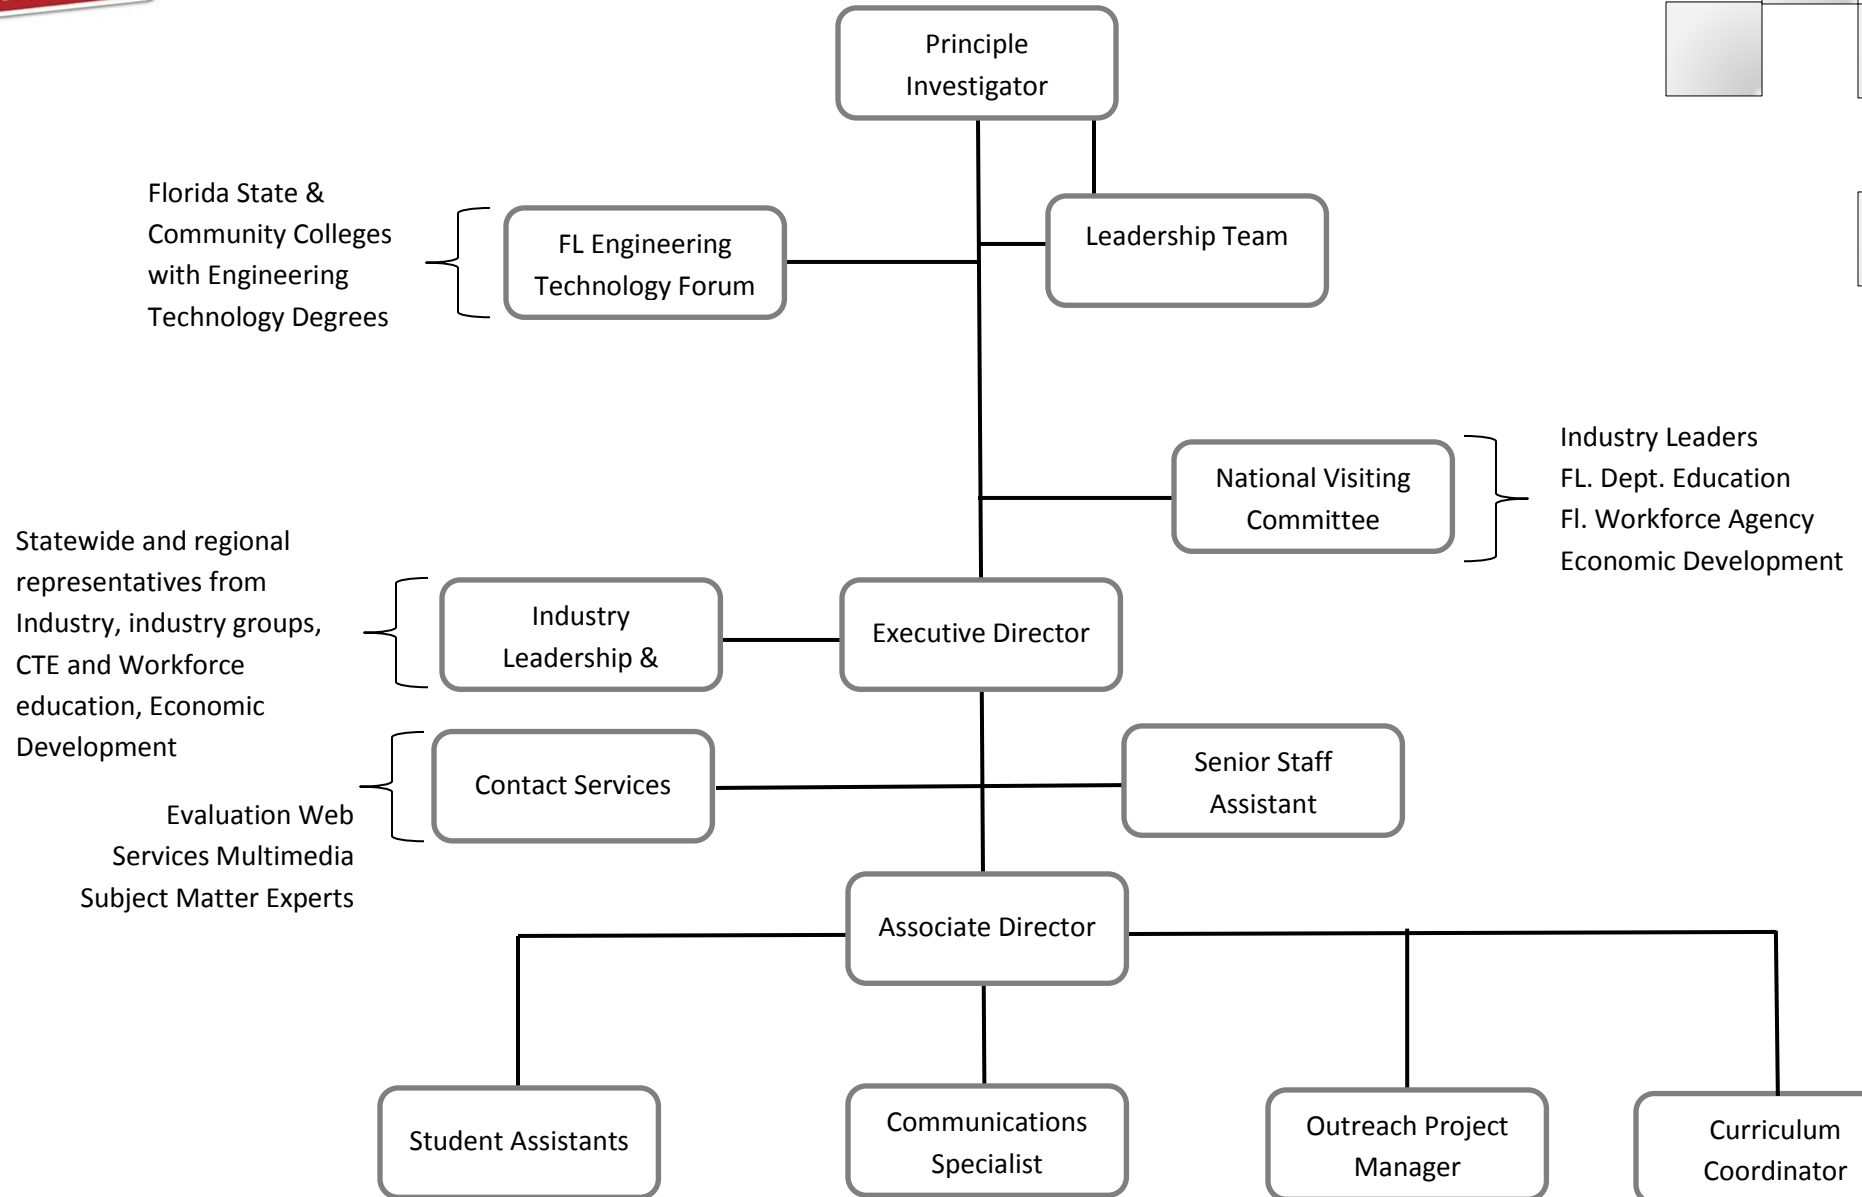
Principle Investigator

Florida State & Community Colleges with Engineering Technology Degrees

FL Engineering Technology Forum

Leadership Team

National Visiting Committee

Industry Leaders
FL. Dept. Education
Fl. Workforce Agency
Economic Development

Statewide and regional representatives from Industry, industry groups, CTE and Workforce education, Economic Development

Industry Leadership &

Executive Director

Contact Services

Senior Staff Assistant

Evaluation Web Services Multimedia Subject Matter Experts

Associate Director

Student Assistants

Communications Specialist

Outreach Project Manager

Curriculum Coordinator